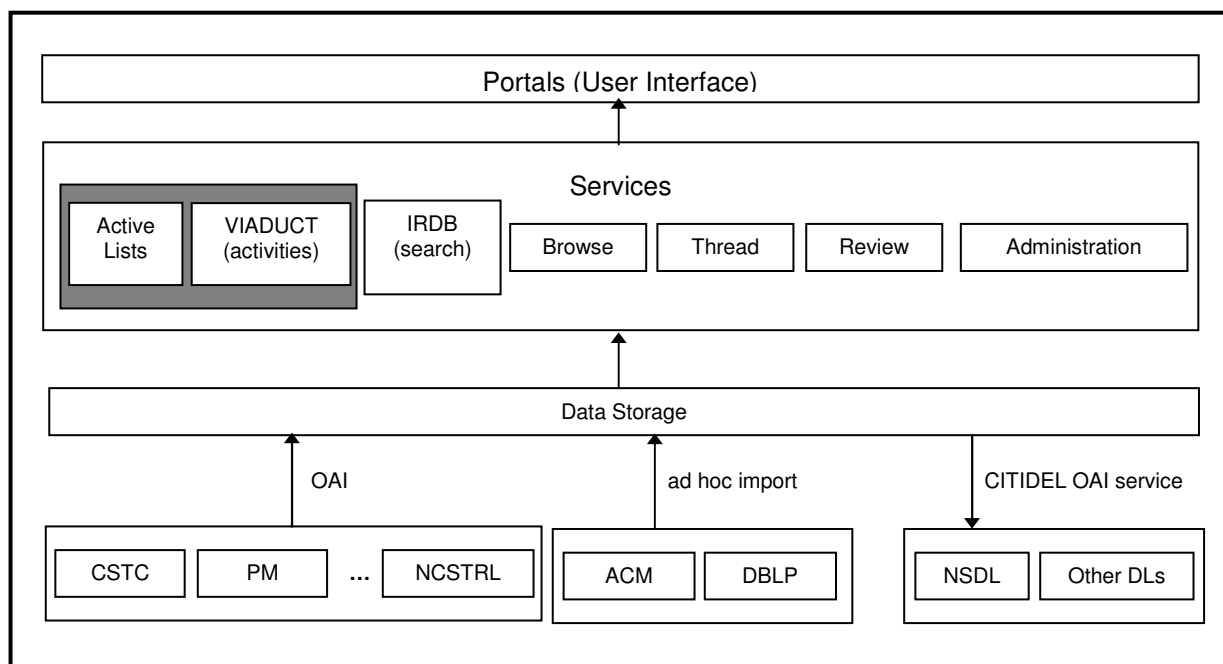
Portals (User Interface)

Services

Active Lists

VIADUCT (activities)

IRDB (search)

Browse

Thread

Review

Administration

Data Storage

OAI

ad hoc import

CITIDEL OAI service

CSTC

PM

...

NCSTRL

ACM

DBLP

NSDL

Other DLs